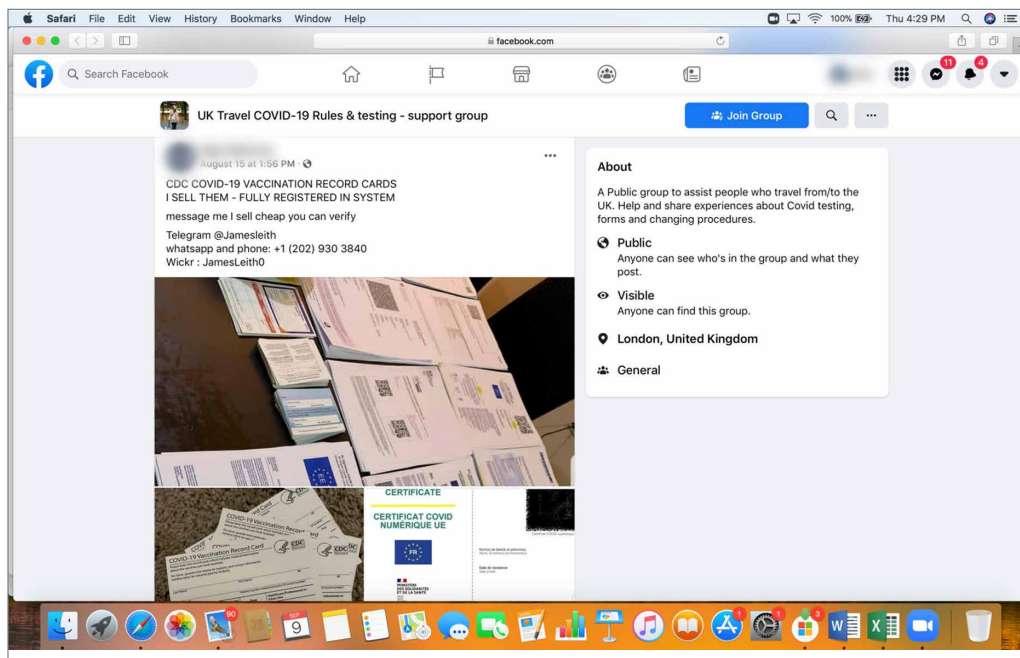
Safari File Edit View History Bookmarks Window Help

100% Thu 4:29 PM

facebook.com

Search Facebook

11 4

UK Travel COVID-19 Rules & testing - support group

Join Group

August 15 at 1:56 PM ·

CDC COVID-19 VACCINATION RECORD CARDS
I SELL THEM - FULLY REGISTERED IN SYSTEM

message me I sell cheap you can verify

Telegram @Jamesleith
whatsapp and phone: +1 (202) 930 3840
Wickr : JamesLeith0

COVID-19 Vaccination Record Card

CDC

CERTIFICATE

CERTIFICAT COVID NUMÉRIQUE UE

FR

About

A Public group to assist people who travel from/to the UK. Help and share experiences about Covid testing, forms and changing procedures.

Public
Anyone can see who's in the group and what they post.

Visible
Anyone can find this group.

London, United Kingdom

General

90

SEP
9

1

1

3